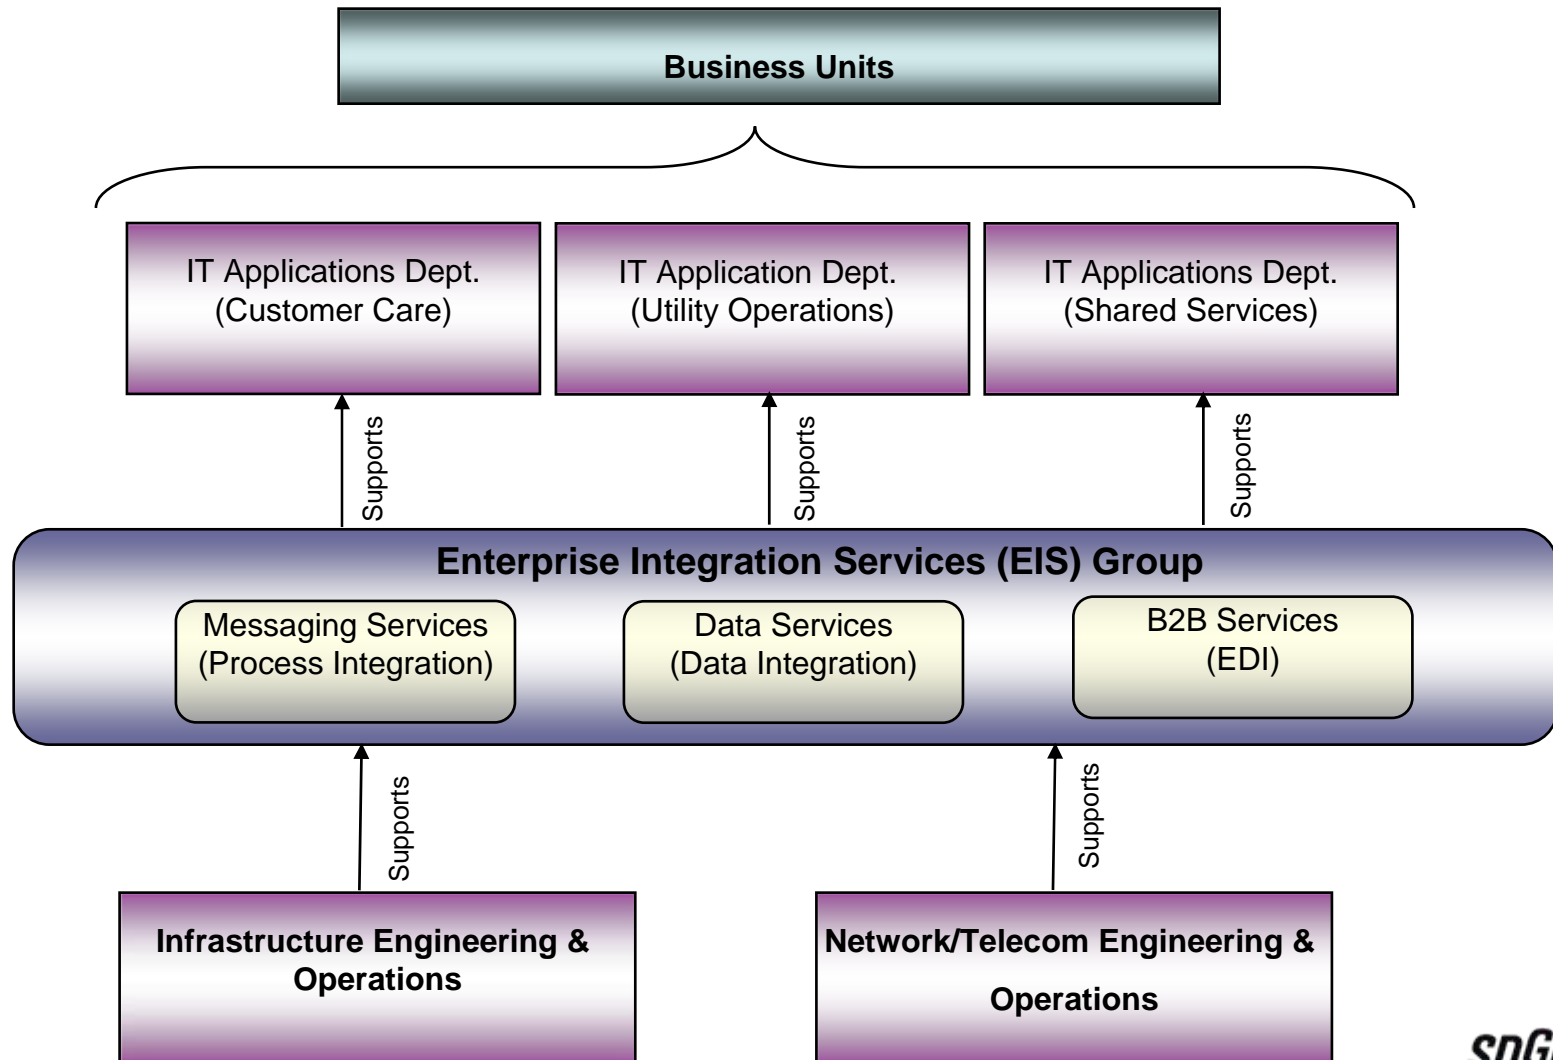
Business Units

IT Applications Dept. (Customer Care)

IT Application Dept. (Utility Operations)

IT Applications Dept. (Shared Services)

Supports

Supports

Supports

Enterprise Integration Services (EIS) Group

Messaging Services (Process Integration)

Data Services (Data Integration)

B2B Services (EDI)

Supports

Supports

Infrastructure Engineering & Operations

Network/Telecom Engineering & Operations

SDG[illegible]